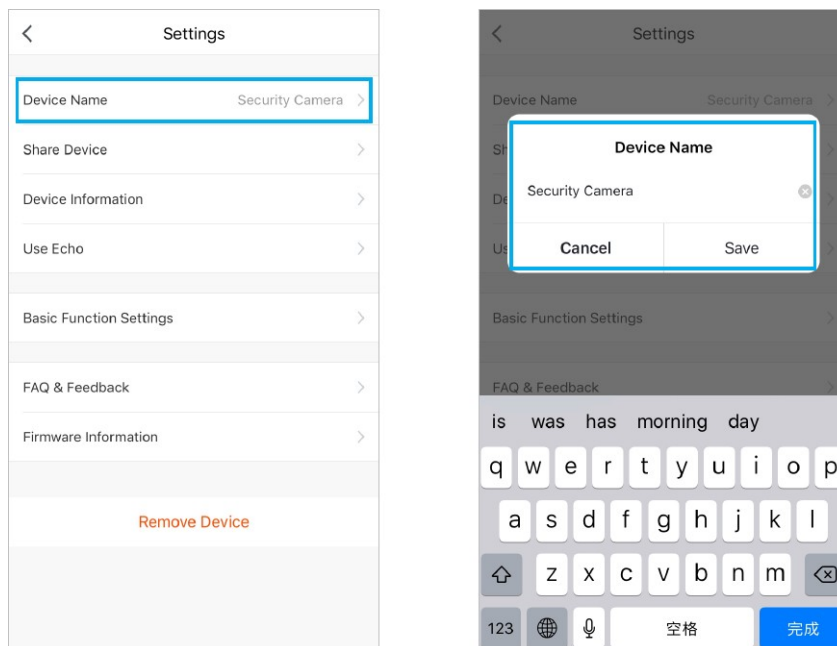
Settings

Device Name Security Camera

Share Device

Device Information

Use Echo

Basic Function Settings

FAQ & Feedback

Firmware Information

Remove Device

Settings

Device Name Security Camera

Sh

De

Us

Device Name

Security Camera

Cancel Save

Basic Function Settings

FAQ & Feedback

is was has morning day

q w e r t y u i o p

a s d f g h j k l

z x c v b n m

123 空格 完成